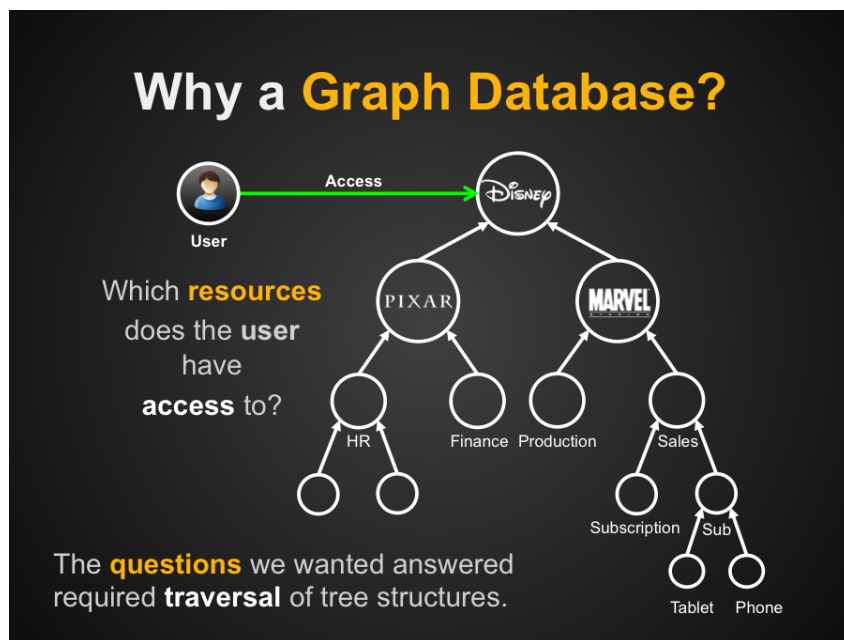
Why a Graph Database?

User

Access

Disney

PIXAR

MARVEL

Which resources does the user have access to?

HR

Finance

Production

Sales

Subscription

Sub

Tablet

Phone

The questions we wanted answered required traversal of tree structures.